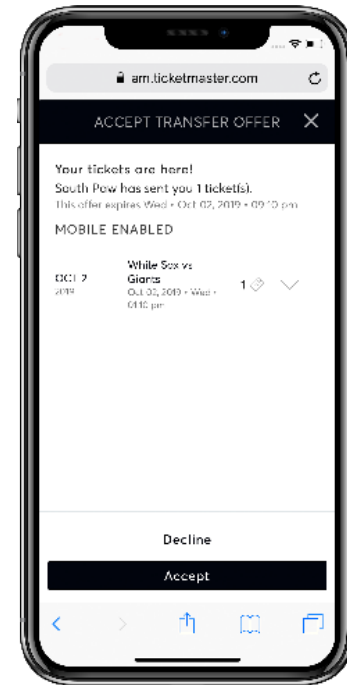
am.ticketmaster.com

ACCEPT TRANSFER OFFER

Your tickets are here!
South Paw has sent you 1 ticket(s).
This offer expires Wed • Oct 02, 2019 • 09:10 pm

MOBILE ENABLED

OCT 2
2019

White Sox vs Giants
Oct 02, 2019 • Wed • 01:10 pm

1

Decline

Accept